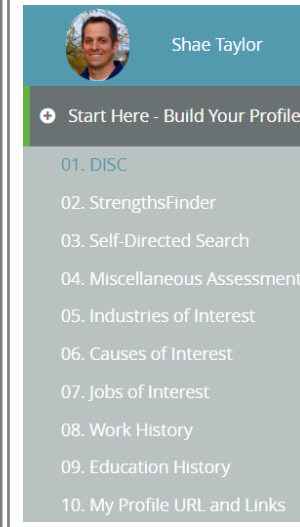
Shae Taylor

Start Here - Build Your Profile

01. DISC
02. StrengthsFinder
03. Self-Directed Search
04. Miscellaneous Assessment
05. Industries of Interest
06. Causes of Interest
07. Jobs of Interest
08. Work History
09. Education History
10. My Profile URL and Links